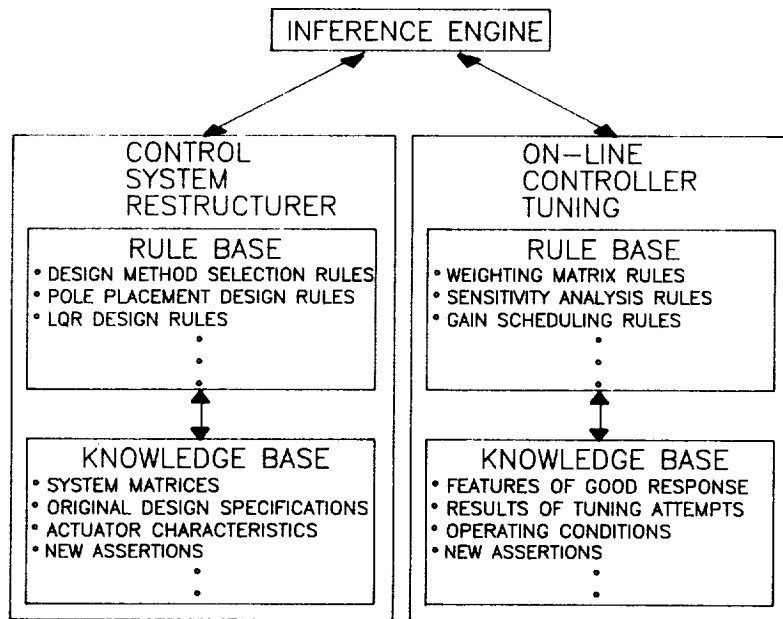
INFERENCE ENGINE

CONTROL SYSTEM RESTRUCTURER

RULE BASE
• DESIGN METHOD SELECTION RULES
• POLE PLACEMENT DESIGN RULES
• LQR DESIGN RULES
•
•
•

KNOWLEDGE BASE
• SYSTEM MATRICES
• ORIGINAL DESIGN SPECIFICATIONS
• ACTUATOR CHARACTERISTICS
• NEW ASSERTIONS
•
•

ON–LINE CONTROLLER TUNING

RULE BASE
• WEIGHTING MATRIX RULES
• SENSITIVITY ANALYSIS RULES
• GAIN SCHEDULING RULES
•
•
•

KNOWLEDGE BASE
• FEATURES OF GOOD RESPONSE
• RESULTS OF TUNING ATTEMPTS
• OPERATING CONDITIONS
• NEW ASSERTIONS
•
•